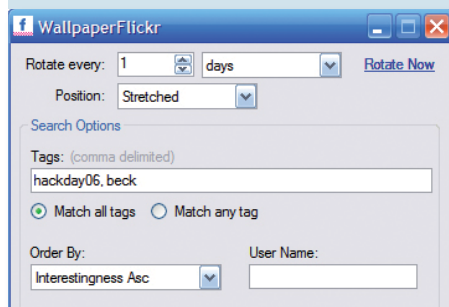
WallpaperFlickr

Rotate every: 1 days Rotate Now

Position: Stretched

Search Options

Tags: (comma delimited)

hackday06, beck

Match all tags Match any tag

Order By: User Name:

Interestingness Asc